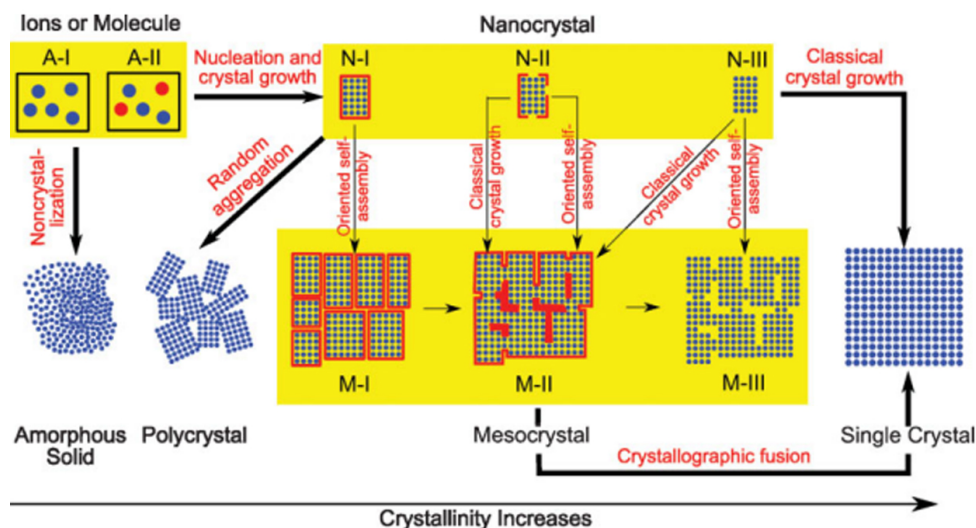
Ions or Molecule

A-I

A-II

Nucleation and crystal growth

Nanocrystal

N-I

N-II

N-III

Classical crystal growth

Noncrystallization

Random aggregation

Oriented self-assembly

Classical crystal growth

Oriented self-assembly

Classical crystal growth

Oriented self-assembly

M-I

M-II

M-III

Amorphous Solid

Polycrystal

Mesocrystal

Single Crystal

Crystallographic fusion

Crystallinity Increases